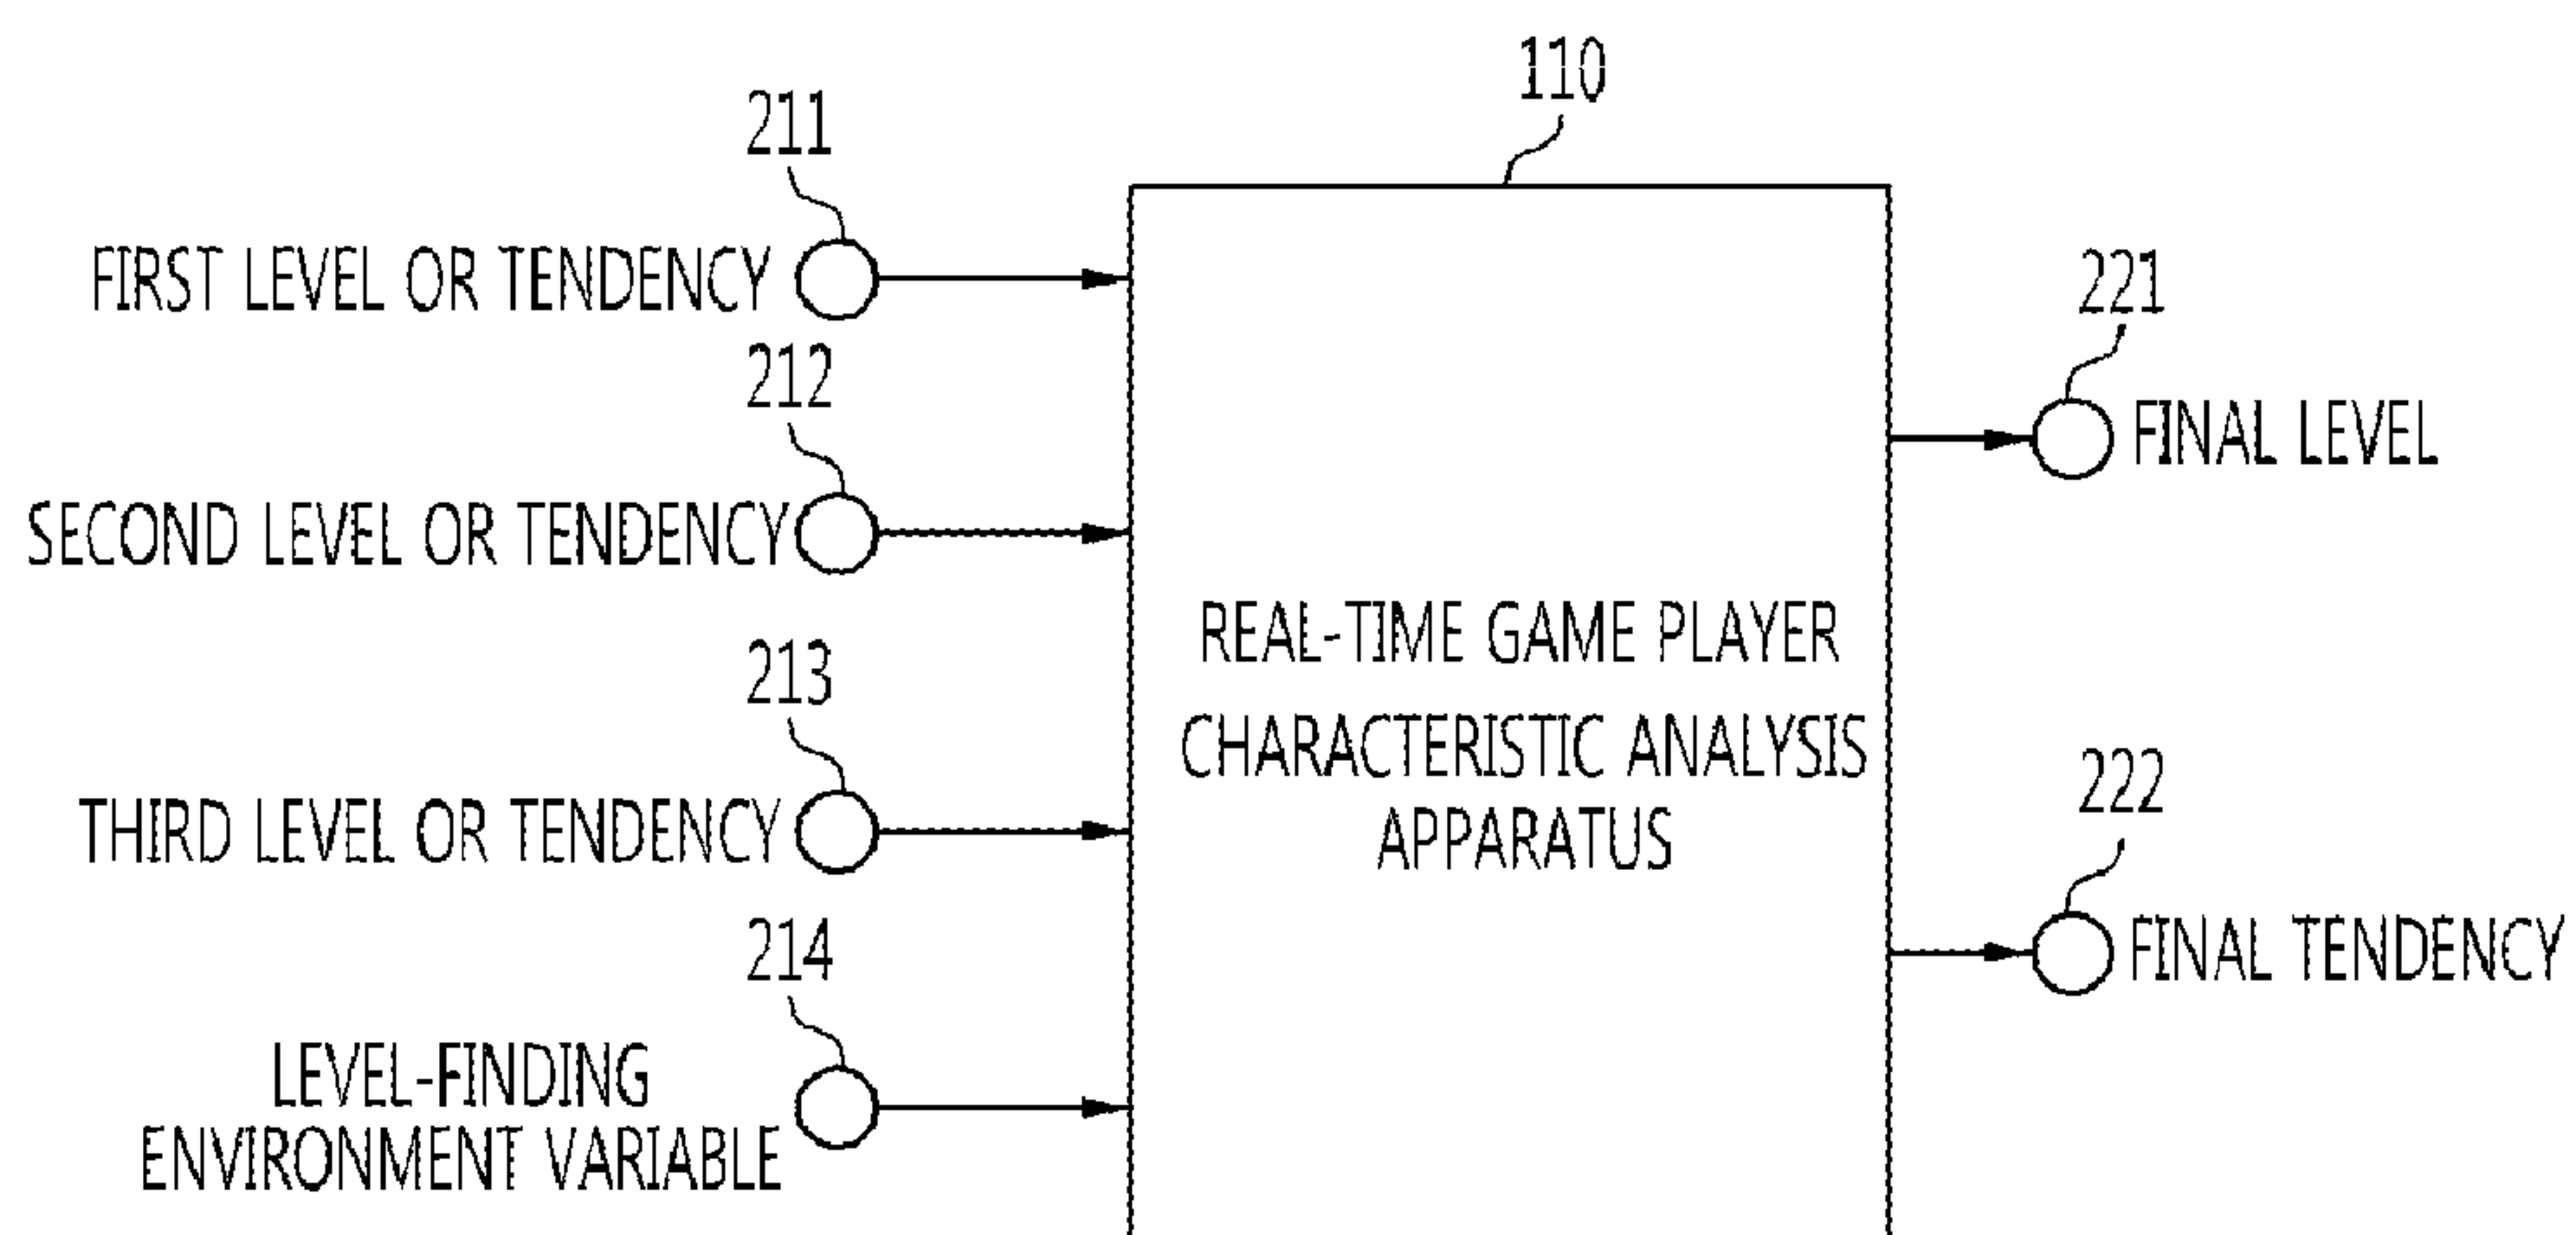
110

211

FIRST LEVEL OR TENDENCY

212

SECOND LEVEL OR TENDENCY

213

THIRD LEVEL OR TENDENCY

214

LEVEL-FINDING ENVIRONMENT VARIABLE

REAL-TIME GAME PLAYER CHARACTERISTIC ANALYSIS APPARATUS

221

FINAL LEVEL

222

FINAL TENDENCY